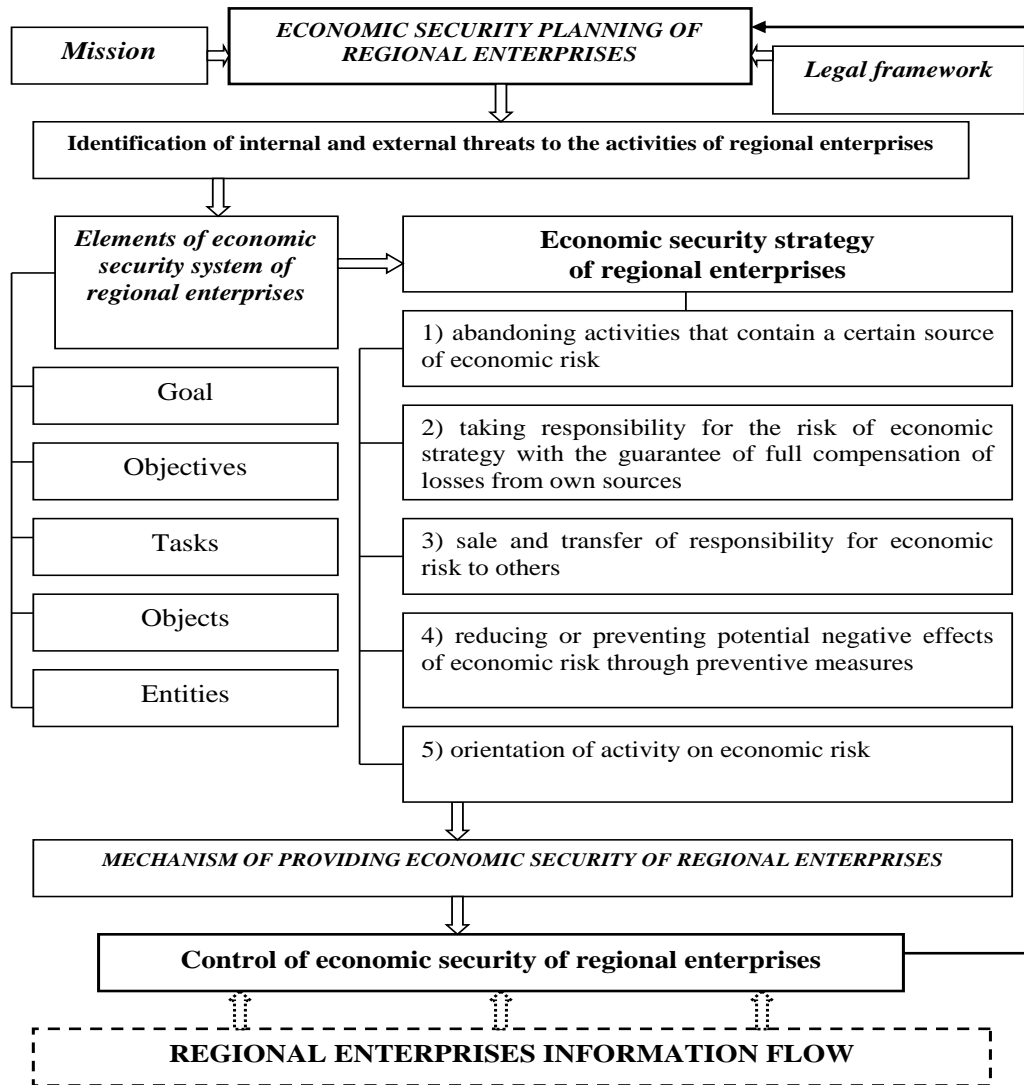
Mission

ECONOMIC SECURITY PLANNING OF REGIONAL ENTERPRISES

Legal framework

Identification of internal and external threats to the activities of regional enterprises

Elements of economic security system of regional enterprises

Economic security strategy of regional enterprises

1) abandoning activities that contain a certain source of economic risk

Goal

2) taking responsibility for the risk of economic strategy with the guarantee of full compensation of losses from own sources

Objectives

Tasks

3) sale and transfer of responsibility for economic risk to others

Objects

4) reducing or preventing potential negative effects of economic risk through preventive measures

Entities

5) orientation of activity on economic risk

MECHANISM OF PROVIDING ECONOMIC SECURITY OF REGIONAL ENTERPRISES

Control of economic security of regional enterprises

REGIONAL ENTERPRISES INFORMATION FLOW